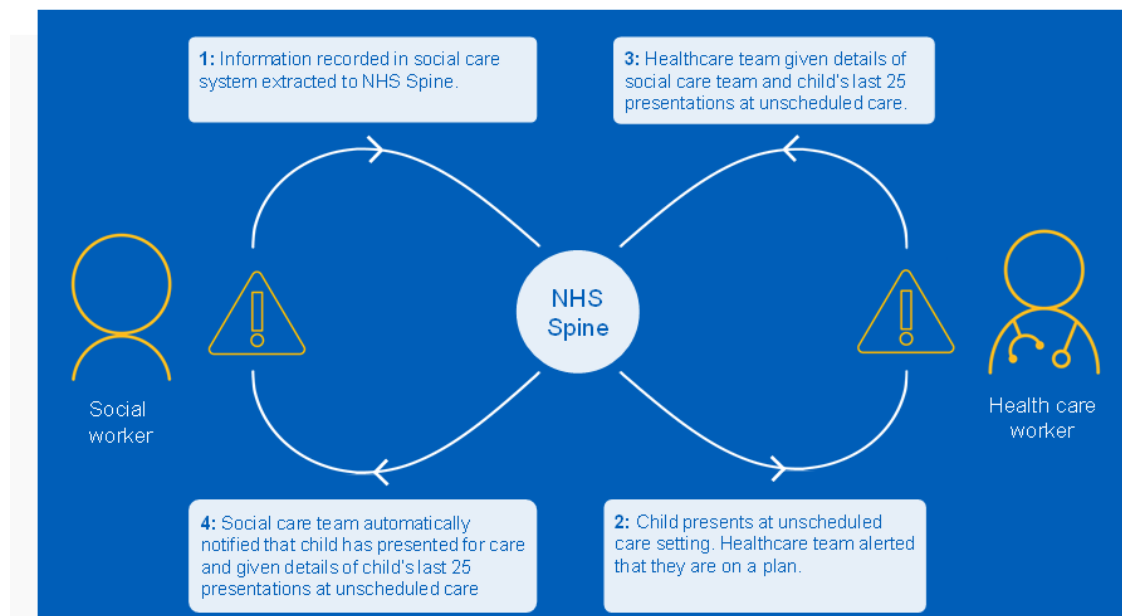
1: Information recorded in social care system extracted to NHS Spine.

3: Healthcare team given details of social care team and child's last 25 presentations at unscheduled care.

Social worker

NHS Spine

Health care worker

4: Social care team automatically notified that child has presented for care and given details of child's last 25 presentations at unscheduled care

2: Child presents at unscheduled care setting. Healthcare team alerted that they are on a plan.